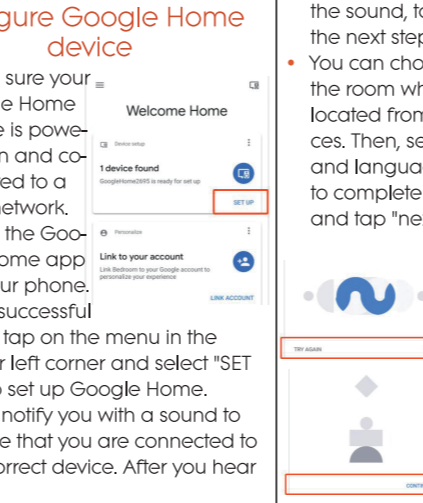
gure Google Home device

sure your e Home e is powe- n and co- ed to a network. the Goo- ome app ur phone. successful tap on the menu in the r left corner and select "SET o set up Google Home. notify you with a sound to e that you are connected to orrect device. After you hear

Welcome Home

Device setup

1 device found

GoogleHome2695 is ready for set up

SET UP

Personalize

Link to your account

Link Bedroom to your Google account to personalize your experience

LINK ACCOUNT

the sound, to the next step

• You can cho the room wh located from ces. Then, se and langua to complete and tap "ne

TRY AGAIN

CONTI